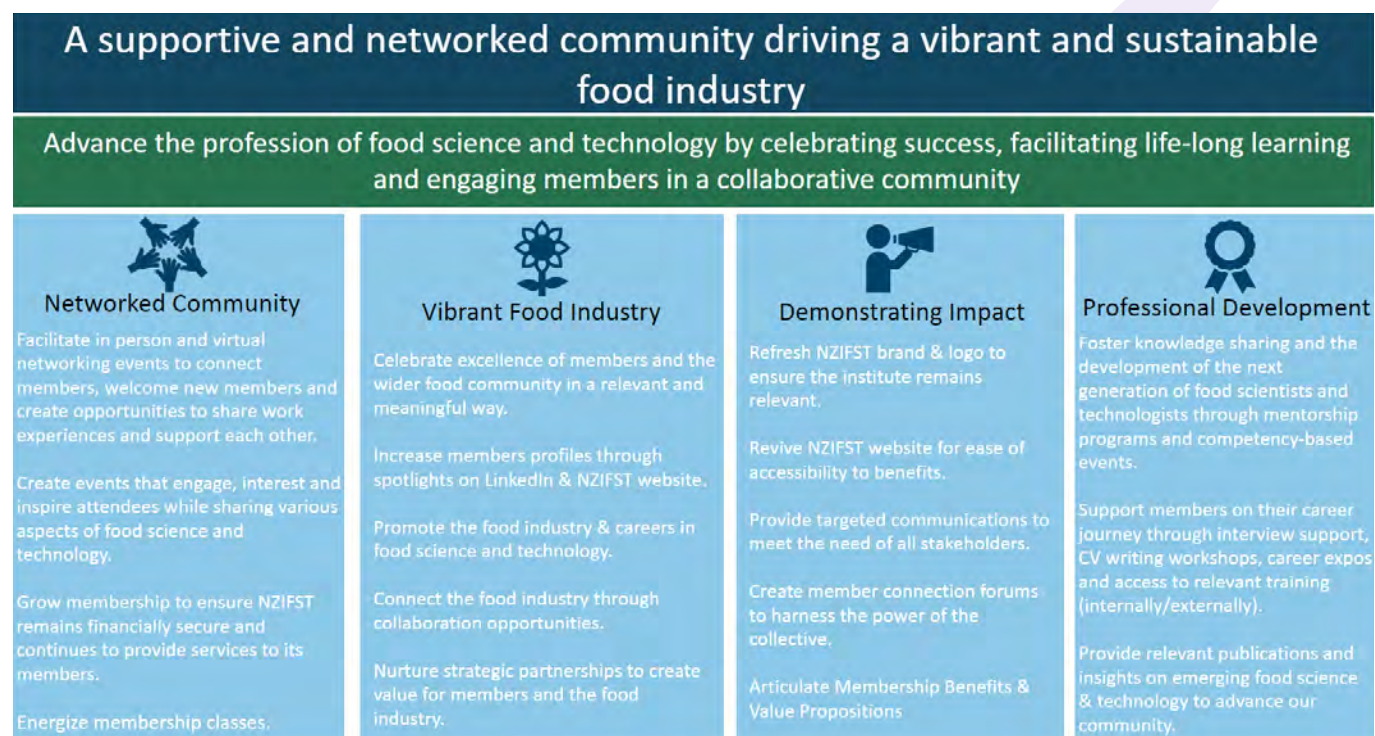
A supportive and networked community driving a vibrant and sustainable food industry

Advance the profession of food science and technology by celebrating success, facilitating life-long learning and engaging members in a collaborative community

Networked Community

Facilitate in person and virtual networking events to connect members, welcome new members and create opportunities to share work experiences and support each other.

Create events that engage, interest and inspire attendees while sharing various aspects of food science and technology.

Grow membership to ensure NZIFST remains financially secure and continues to provide services to its members.

Energize membership classes.

Vibrant Food Industry

Celebrate excellence of members and the wider food community in a relevant and meaningful way.

Increase members profiles through spotlights on LinkedIn & NZIFST website.

Promote the food industry & careers in food science and technology.

Connect the food industry through collaboration opportunities.

Nurture strategic partnerships to create value for members and the food industry.

Demonstrating Impact

Refresh NZIFST brand & logo to ensure the institute remains relevant.

Revive NZIFST website for ease of accessibility to benefits.

Provide targeted communications to meet the need of all stakeholders.

Create member connection forums to harness the power of the collective.

Articulate Membership Benefits & Value Propositions

Professional Development

Foster knowledge sharing and the development of the next generation of food scientists and technologists through mentorship programs and competency-based events.

Support members on their career journey through interview support, CV writing workshops, career expos and access to relevant training (internally/externally).

Provide relevant publications and insights on emerging food science & technology to advance our community.